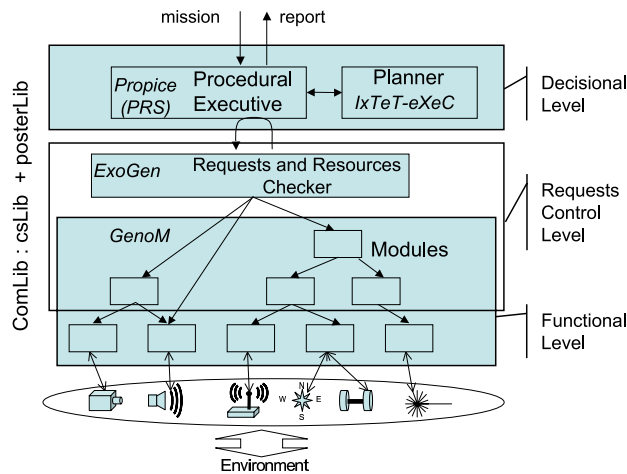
mission
report

ComLib : csLib + posterLib

Propice (PRS)
Procedural Executive

Planner
IxTeT-eXeC

Decisional Level

ExoGen
Requests and Resources Checker

Requests Control Level

GenoM
Modules

Functional Level

N
W
E
S

Environment